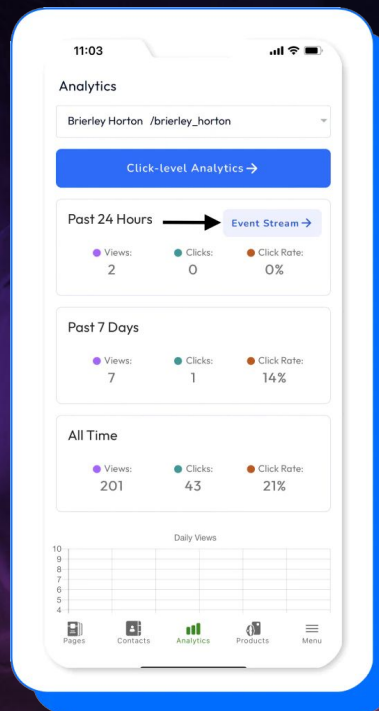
11:03

Analytics

Brierley Horton /brierley_horton

Click-level Analytics →

Past 24 Hours

Event Stream →

Views: 2

Clicks: 0

Click Rate: 0%

Past 7 Days

Views: 7

Clicks: 1

Click Rate: 14%

All Time

Views: 201

Clicks: 43

Click Rate: 21%

Daily Views

10
9
8
7
6
5
4

Pages Contacts Analytics Products Menu